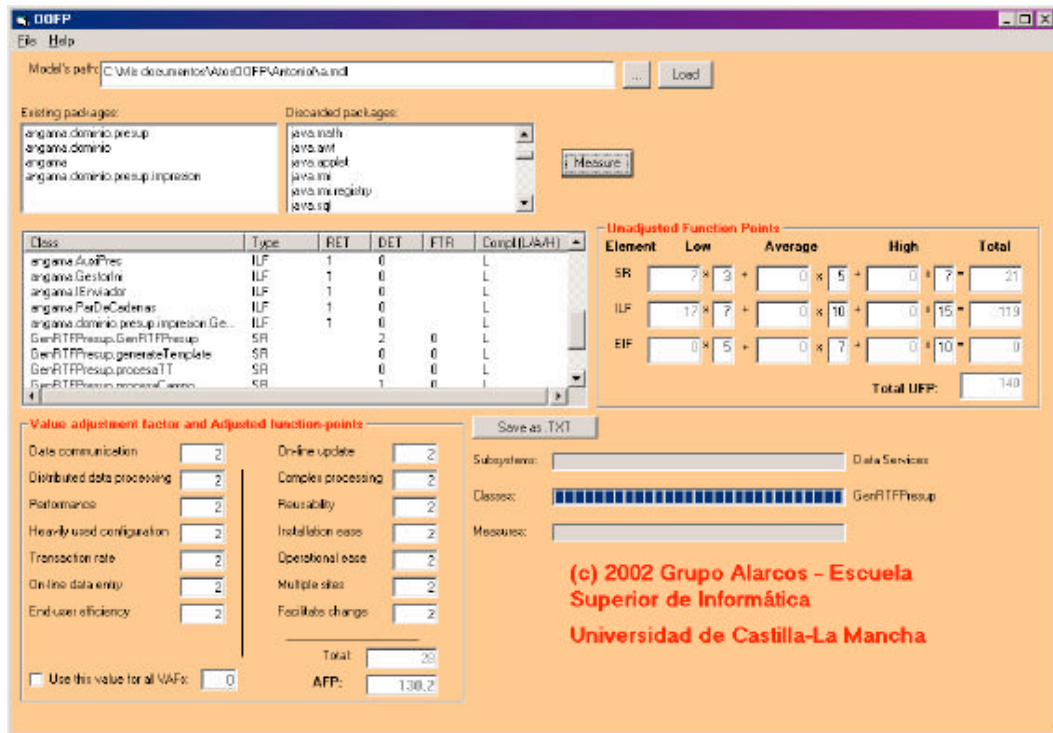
OOFP

File Help

Model's path: C:\Mis documentos\AlarOOFP\Antonio\a.mdl ... Load

Existing packages:
angama.dominio.presup
angama.dominio
angama
angama.dominio.presup.impresion

Discarded packages:
java.math
java.awt
java.applet
java.rmi
java.rmi.registry
java.sql

Measure

| Class | Type | RET | DET | FTR | Compl.(L/A/H) |
|---|---|---|---|---|---|
| angama.AuxiPrec | ILF | 1 | 0 | | L |
| angama.GestorIni | ILF | 1 | 0 | | L |
| angama.IEnviador | ILF | 1 | 0 | | L |
| angama.ParDeCadenas | ILF | 1 | 0 | | L |
| angama.dominio.presup.impresion.Ge... | ILF | 1 | 0 | | L |
| GenRTFPresup.GenRTFPresup | SR | | 2 | 0 | L |
| GenRTFPresup.generateTemplate | SR | | 0 | 0 | L |
| GenRTFPresup.procesaTT | SR | | 0 | 0 | L |
| GenRTFPresup.procesaCampo | SR | | 1 | 0 | L |

Unadjusted Function Points

| Element | Low | Average | High | Total |
|---|---|---|---|---|
| SR | 7 × 3 + | 0 × 5 + | 0 × 7 = | 21 |
| ILF | 17 × 7 + | 0 × 10 + | 0 × 15 = | 119 |
| EIF | 0 × 5 + | 0 × 7 + | 0 × 10 = | 0 |

Total UFP: 140

Value adjustment factor and Adjusted function-points

Data communication 2
Distributed data processing 2
Performance 2
Heavily used configuration 2
Transaction rate 2
On-line data entry 2
End-user efficiency 2

On-line update 2
Complex processing 2
Reusability 2
Installation ease 2
Operational ease 2
Multiple sites 2
Facilitate change 2

Total: 28
AFP: 138.2

Use this value for all VAFs: 0

Save as .TXT

Subsystems: Data Services
Classes: GenRTFPresup
Measures:

(c) 2002 Grupo Alarcos - Escuela Superior de Informática
Universidad de Castilla-La Mancha